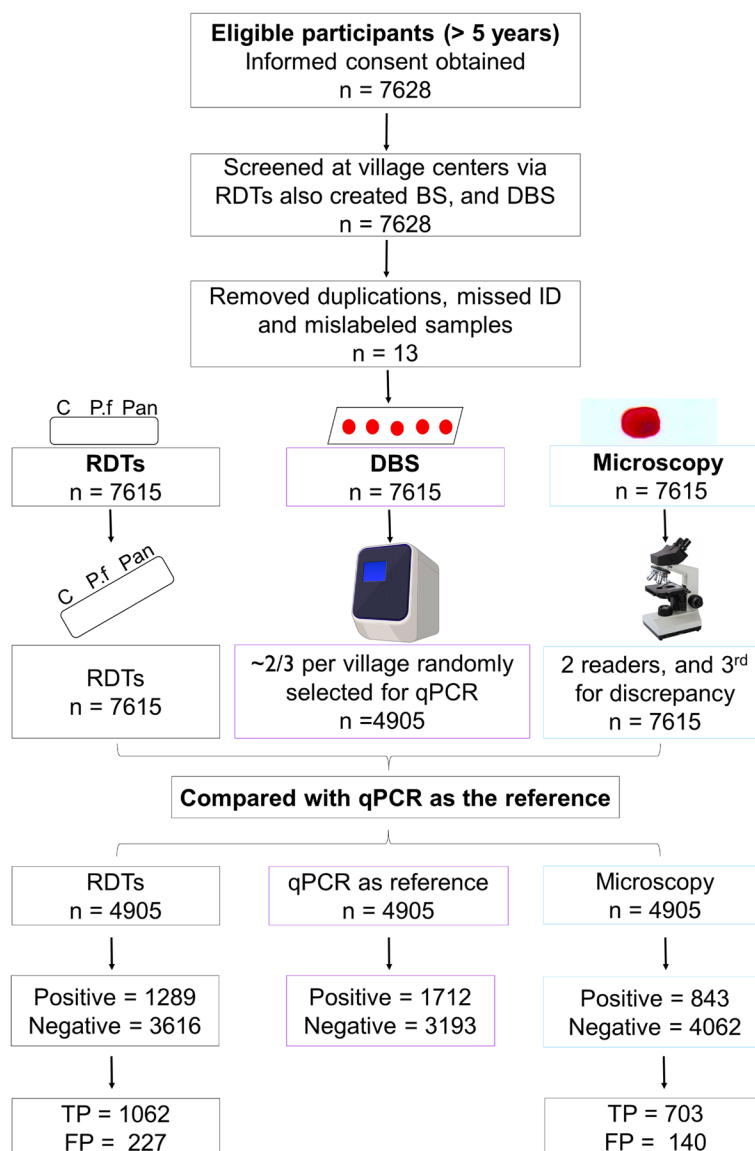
Eligible participants (> 5 years)
Informed consent obtained
n = 7628

Screened at village centers via RDTs also created BS, and DBS
n = 7628

Removed duplications, missed ID and mislabeled samples
n = 13

C P.f Pan

RDTs
n = 7615

DBS
n = 7615

Microscopy
n = 7615

C P.f Pan

RDTs
n = 7615

~2/3 per village randomly selected for qPCR
n =4905

2 readers, and 3$^{rd}$ for discrepancy
n = 7615

Compared with qPCR as the reference

RDTs
n = 4905

qPCR as reference
n = 4905

Microscopy
n = 4905

Positive = 1289
Negative = 3616

Positive = 1712
Negative = 3193

Positive = 843
Negative = 4062

TP = 1062
FP = 227

TP = 703
FP = 140